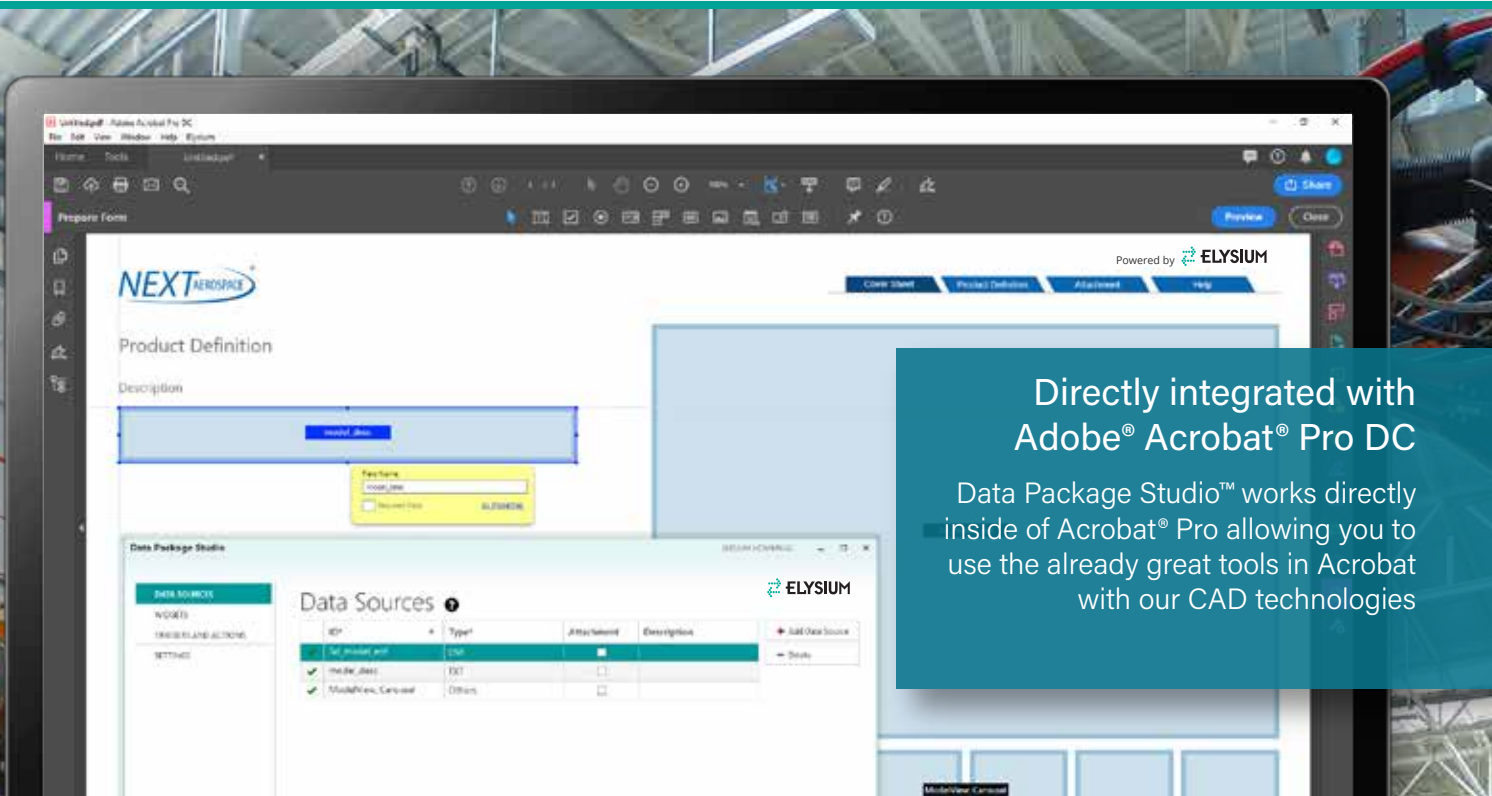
Untitled.pdf - Adobe Acrobat Pro DC
File Edit View Window Help Elysium
Home Tools Untitled.pdf
Share
Prepare Form
Preview Close
Powered by ELYSIUM
NEXT AEROSPACE
Cover Sheet Product Definition Attachment Help
Product Definition
Description
model_desc
Field Name
model_desc
Required Field ALL PROPERTIES
Data Package Studio
ELYSIUM
DATA SOURCES
WIDGETS
TRIGGERS AND ACTIONS
SETTINGS
Data Sources
| | ID* | Type* | Attachment | Description |
|---|---|---|---|---|
| ✔ | 3d_model.xml | DSR | | |
| ✔ | model_desc | TXT | | |
| ✔ | ModelView_Carousel | Others | | |
+ Add Data Source
− Delete
ModelView Carousel

Directly integrated with Adobe® Acrobat® Pro DC

Data Package Studio™ works directly inside of Acrobat® Pro allowing you to use the already great tools in Acrobat with our CAD technologies